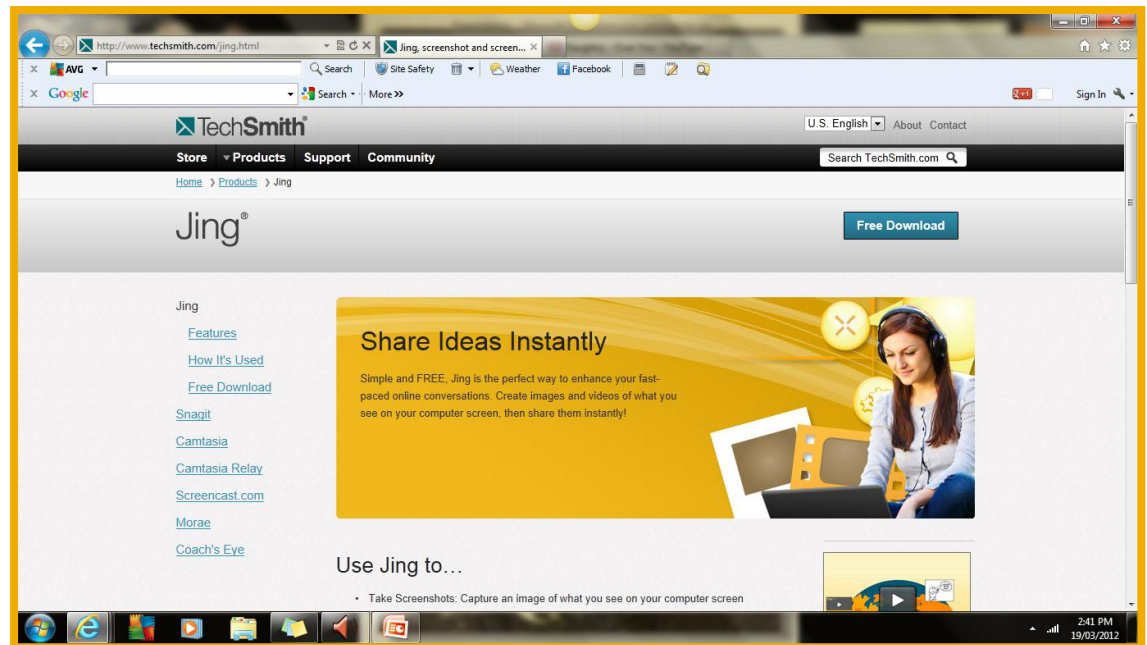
http://www.techsmith.com/jing.html

Jing, screenshot and screen...

AVG

Search

Site Safety

Weather

Facebook

Google

Search

More »

Sign In

TechSmith

U.S. English

About Contact

Store Products Support Community

Search TechSmith.com

Home › Products › Jing

Jing®

Free Download

Jing

Features

How It's Used

Free Download

Snagit

Camtasia

Camtasia Relay

Screencast.com

Morae

Coach's Eye

Share Ideas Instantly

Simple and FREE, Jing is the perfect way to enhance your fast-paced online conversations. Create images and videos of what you see on your computer screen, then share them instantly!

Use Jing to…

• Take Screenshots: Capture an image of what you see on your computer screen

2:41 PM
19/03/2012